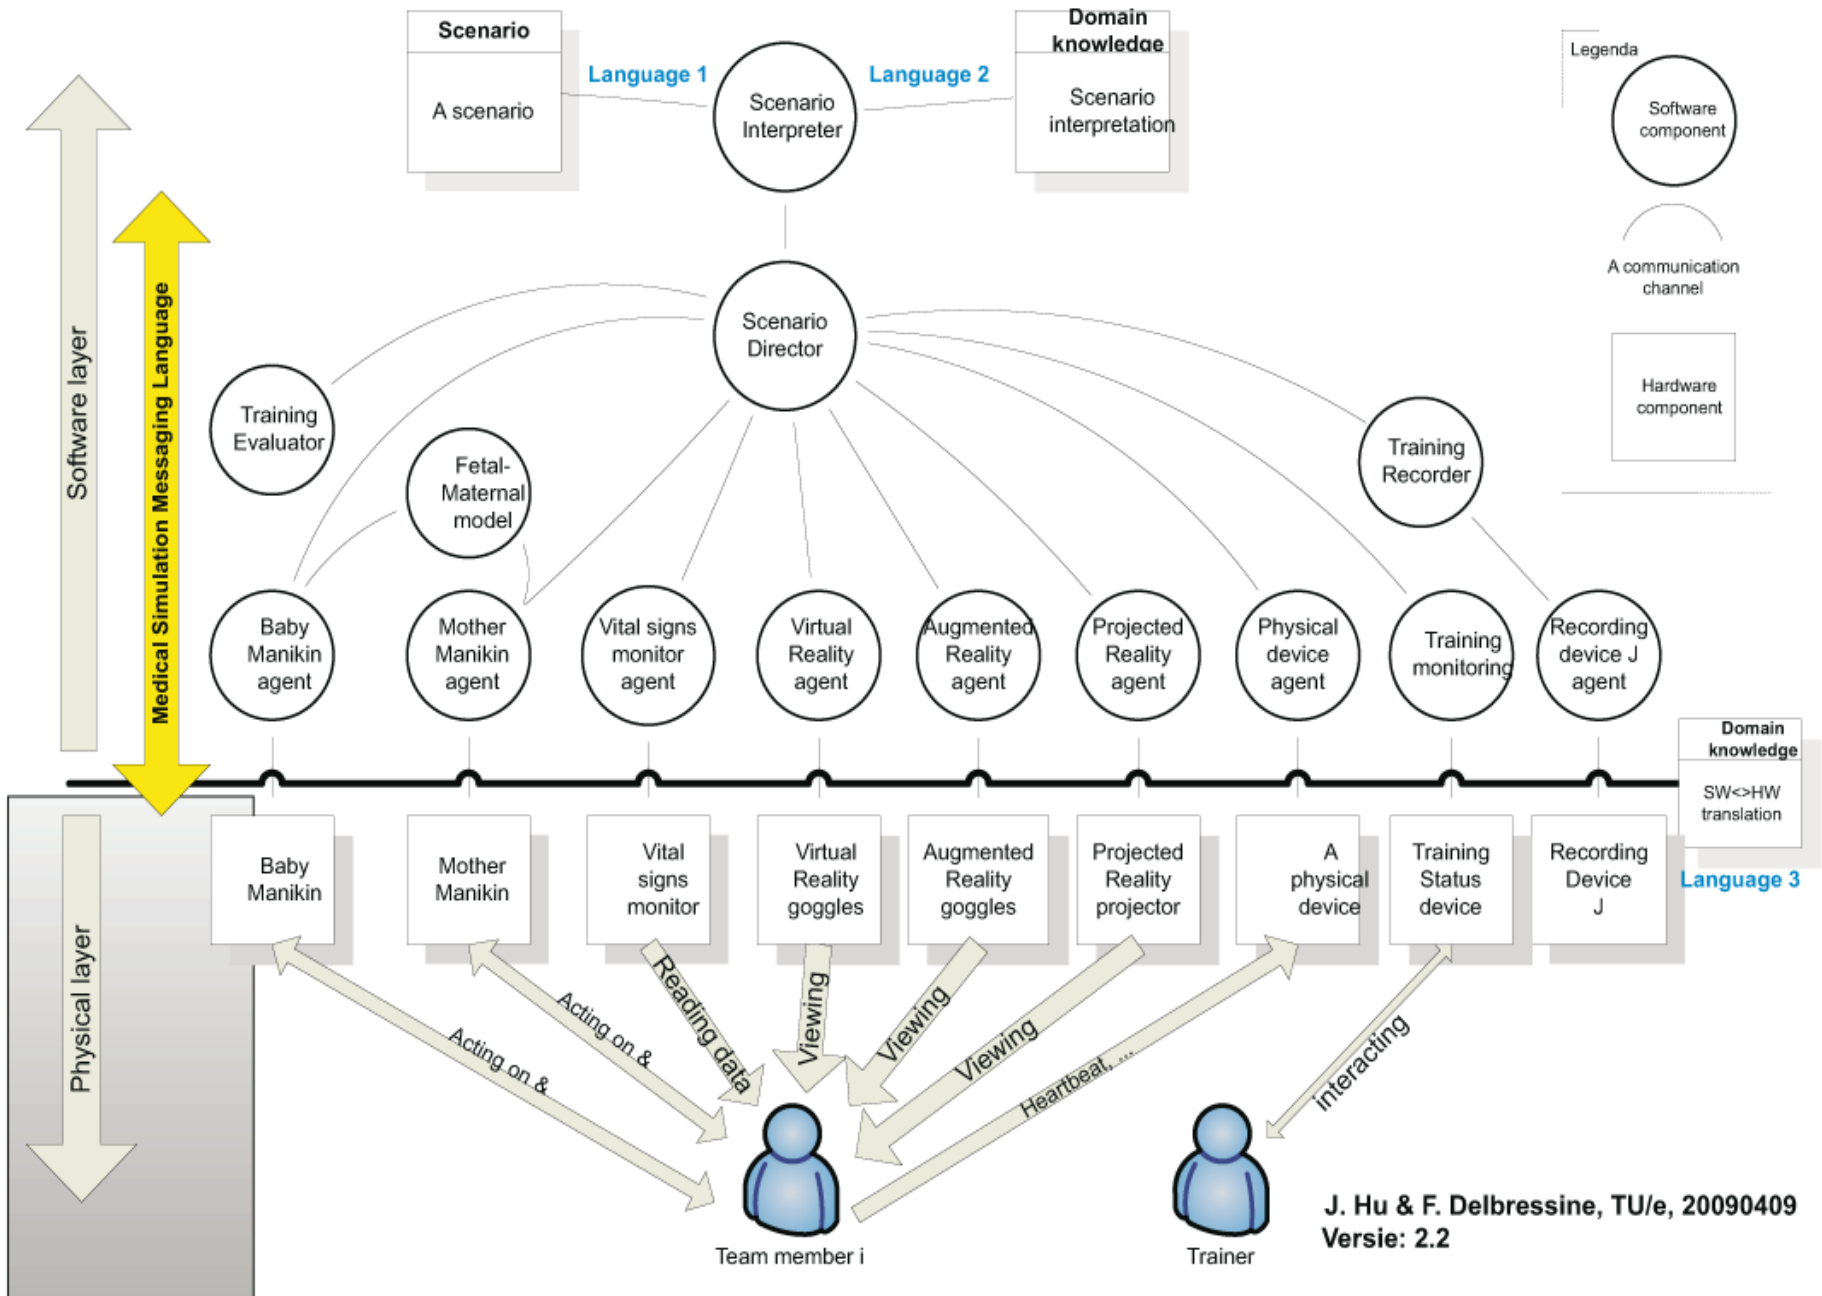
Scenario
A scenario
Language 1
Scenario Interpreter
Language 2
Domain knowledge
Scenario interpretation

Legenda
Software component
A communication channel
Hardware component

Software layer
Medical Simulation Messaging Language

Scenario Director
Training Evaluator
Fetal-Maternal model
Training Recorder

Baby Manikin agent
Mother Manikin agent
Vital signs monitor agent
Virtual Reality agent
Augmented Reality agent
Projected Reality agent
Physical device agent
Training monitoring
Recording device J agent

Domain knowledge
SW<>HW translation
Language 3

Physical layer

Baby Manikin
Mother Manikin
Vital signs monitor
Virtual Reality goggles
Augmented Reality goggles
Projected Reality projector
A physical device
Training Status device
Recording Device J

Acting on &
Acting on &
Reading data
Viewing
Viewing
Viewing
Heartbeat, ...
interacting

Team member i
Trainer

J. Hu & F. Delbressine, TU/e, 20090409
Versie: 2.2